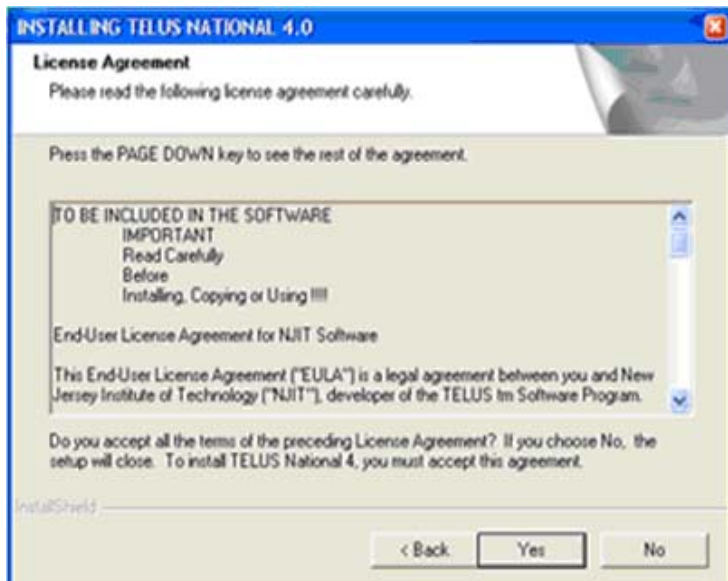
INSTALLING TELUS NATIONAL 4.0

License Agreement

Please read the following license agreement carefully.

Press the PAGE DOWN key to see the rest of the agreement.

TO BE INCLUDED IN THE SOFTWARE
IMPORTANT
Read Carefully
Before
Installing, Copying or Using !!!!

End-User License Agreement for NJIT Software

This End-User License Agreement ("EULA") is a legal agreement between you and New Jersey Institute of Technology ("NJIT"), developer of the TELUS tm Software Program.

Do you accept all the terms of the preceding License Agreement? If you choose No, the setup will close. To install TELUS National 4, you must accept this agreement.

InstallShield

< Back

Yes

No